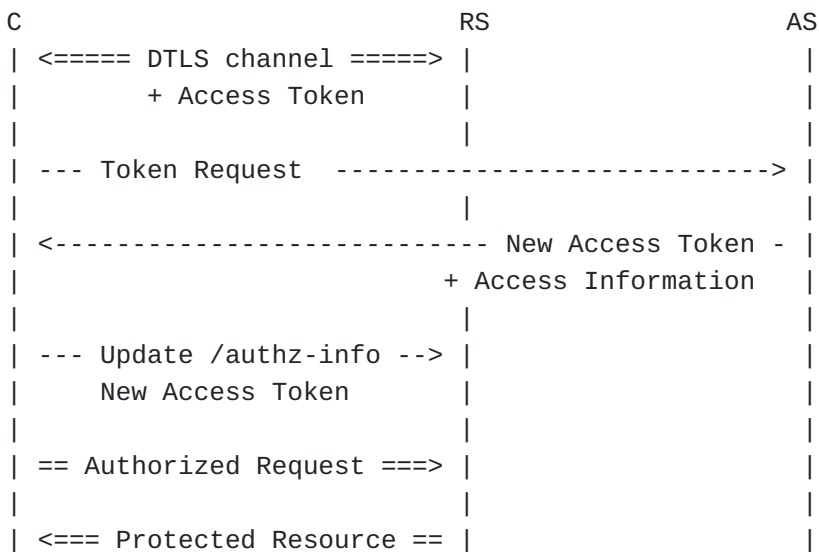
C RS AS
| <===== DTLS channel =====> | |
| + Access Token | |
| | |
| --- Token Request ----------------------------> |
| | |
| <--------------------------- New Access Token - |
| + Access Information |
| | |
| --- Update /authz-info --> | |
| New Access Token | |
| | |
| == Authorized Request ===> | |
| | |
| <=== Protected Resource == | |